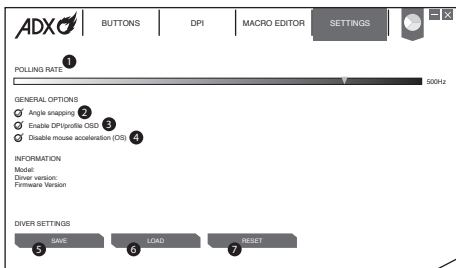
ADX

BUTTONS | DPI | MACRO EDITOR | SETTINGS

POLLING RATE 1

500Hz

GENERAL OPTIONS

Angle snapping 2

Enable DPI/profile OSD 3

Disable mouse acceleration (OS) 4

INFORMATION

Model:
Dirver version:
Firmware Version

DIVER SETTINGS

5 SAVE

6 LOAD

7 RESET